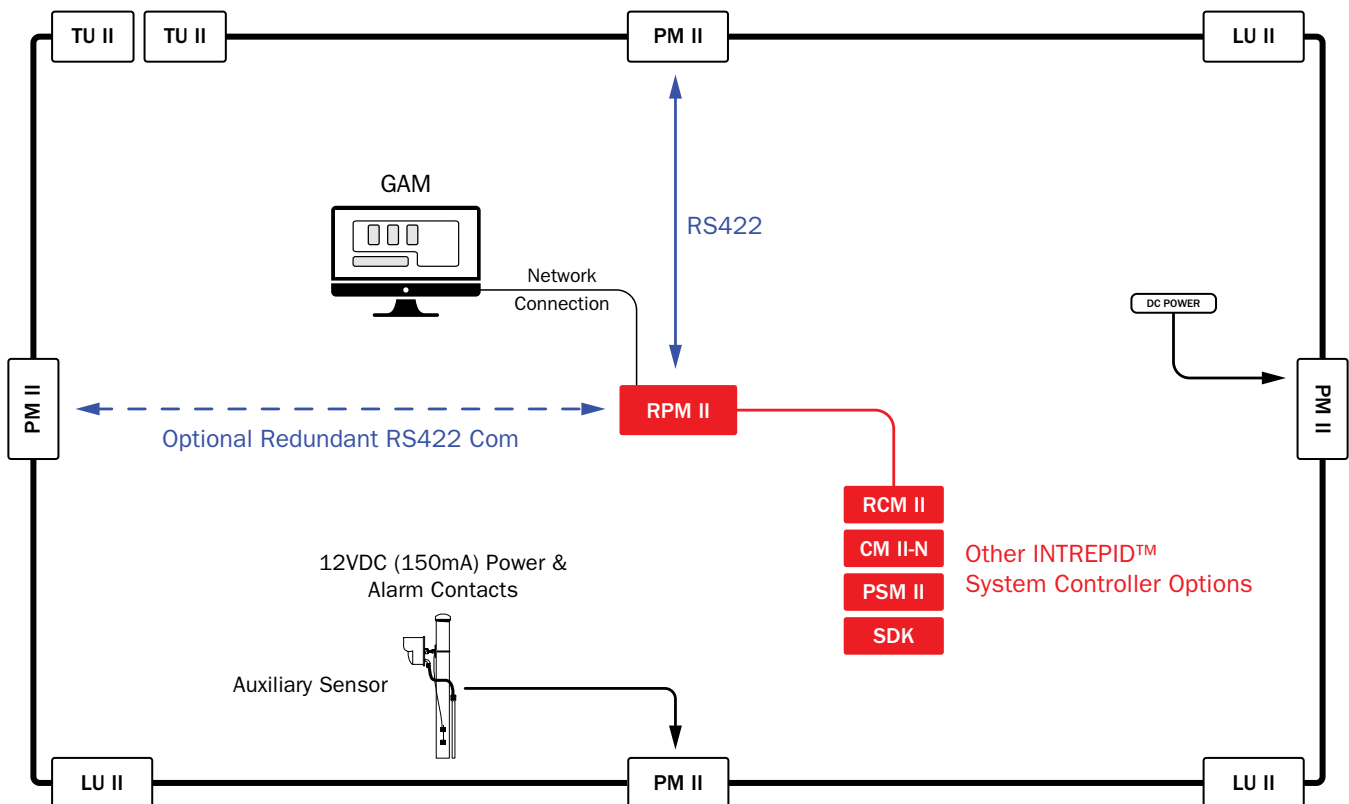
TU II TU II PM II LU II

GAM

RS422

Network Connection

DC POWER

PM II

PM II

RPM II

Optional Redundant RS422 Com

RCM II

CM II-N

PSM II

SDK

Other INTREPID™ System Controller Options

12VDC (150mA) Power & Alarm Contacts

Auxiliary Sensor

LU II PM II LU II